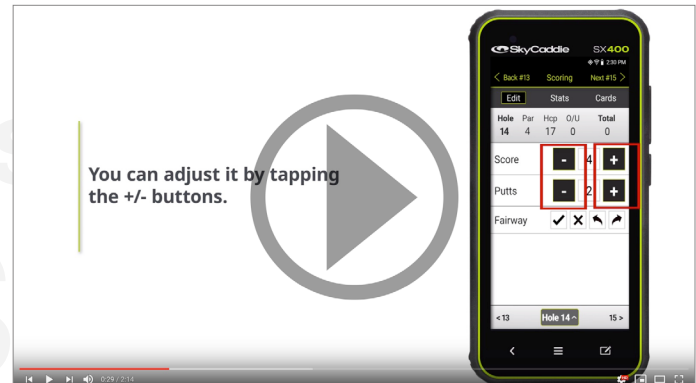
You can adjust it by tapping the +/- buttons.

SkyCaddie SX400

2:30 PM

< Back #13 Scoring Next #15 >

Edit Stats Cards

| Hole | Par | Hcp | O/U | Total |
|---|---|---|---|---|
| 14 | 4 | 17 | 0 | 0 |

Score - 4 +

Putts - 2 +

Fairway ✓ ✗

<13 Hole 14 ^ 15 >

0:29 / 2:14